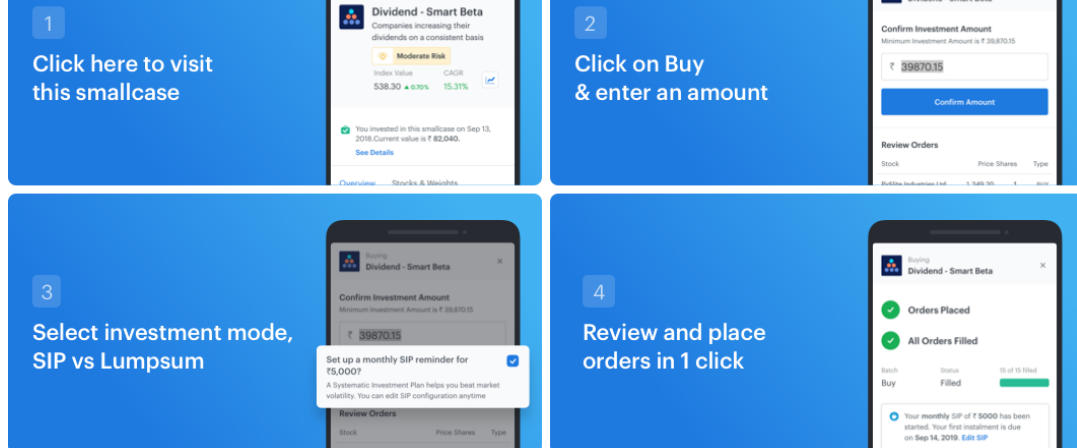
1

Click here to visit this smallcase

Dividend - Smart Beta

Companies increasing their dividends on a consistent basis

Moderate Risk

Index Value

538.30 ▲0.70%

CAGR

15.31%

You invested in this smallcase on Sep 13, 2018.Current value is ₹ 82,040.

See Details

Overview Stocks & Weights

2

Click on Buy & enter an amount

Confirm Investment Amount

Minimum Investment Amount is ₹ 39,870.15

₹ 39870.15

Confirm Amount

Review Orders

Stock Price Shares Type

3

Select investment mode, SIP vs Lumpsum

Buying

Dividend - Smart Beta

Confirm Investment Amount

Minimum Investment Amount is ₹ 39,870.15

₹ 39870.15

Set up a monthly SIP reminder for ₹5,000?

A Systematic Investment Plan helps you beat market volatility. You can edit SIP configuration anytime

Review Orders

Stock Price Shares Type

4

Review and place orders in 1 click

Buying

Dividend - Smart Beta

Orders Placed

All Orders Filled

Batch Buy

Status Filled

15 of 15 filled

Your monthly SIP of ₹ 5000 has been started. Your first instalment is due on Sep 14, 2019. Edit SIP